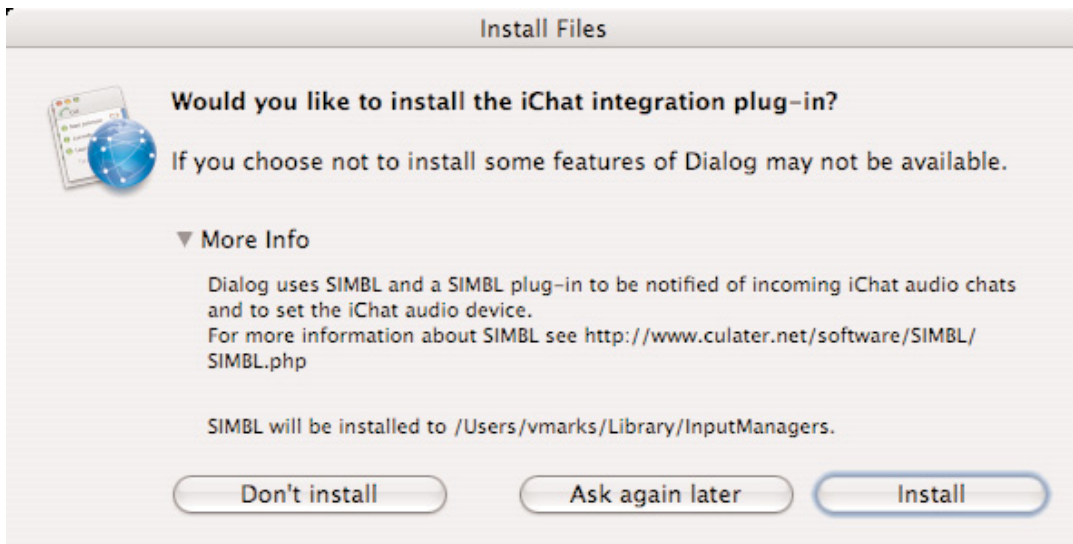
Install Files

Would you like to install the iChat integration plug-in?

If you choose not to install some features of Dialog may not be available.

▼ More Info

Dialog uses SIMBL and a SIMBL plug-in to be notified of incoming iChat audio chats and to set the iChat audio device.
For more information about SIMBL see http://www.culater.net/software/SIMBL/SIMBL.php

SIMBL will be installed to /Users/vmarks/Library/InputManagers.

Don't install

Ask again later

Install